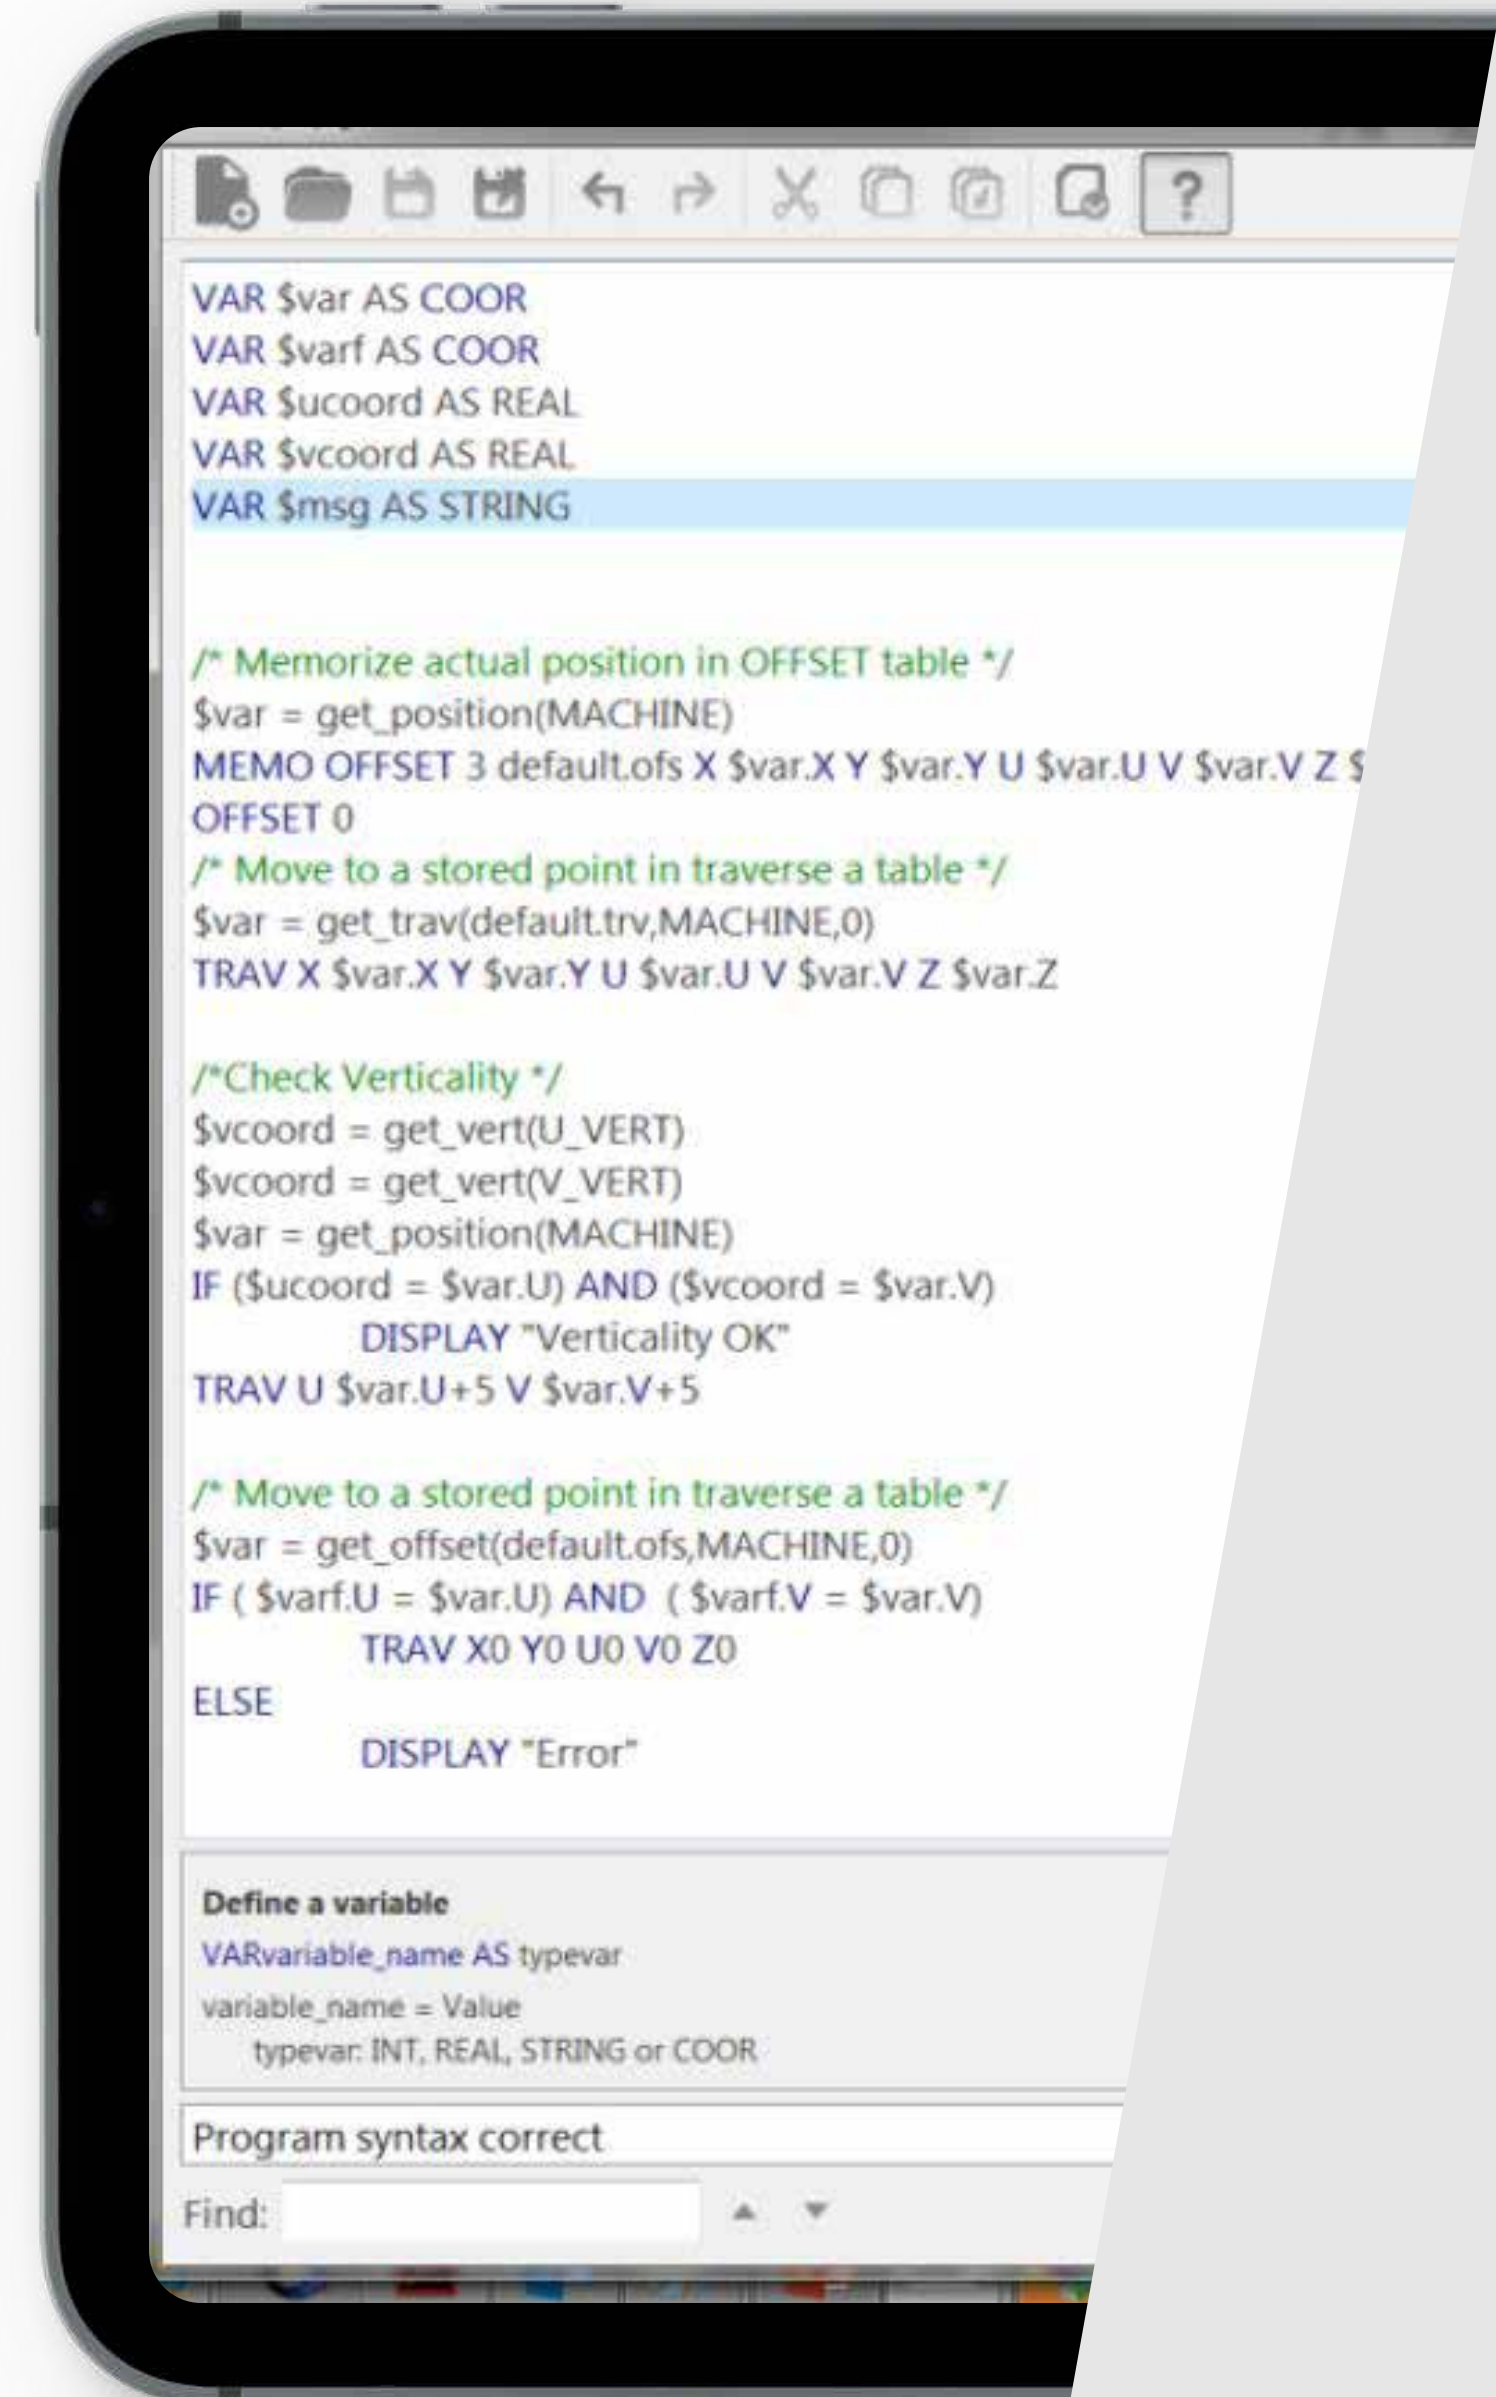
?

VAR $var AS COOR
VAR $varf AS COOR
VAR $ucoord AS REAL
VAR $vcoord AS REAL
VAR $msg AS STRING

/* Memorize actual position in OFFSET table */
$var = get_position(MACHINE)
MEMO OFFSET 3 default.ofs X $var.X Y $var.Y U $var.U V $var.V Z $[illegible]
OFFSET 0
/* Move to a stored point in traverse a table */
$var = get_trav(default.trv,MACHINE,0)
TRAV X $var.X Y $var.Y U $var.U V $var.V Z $var.Z

/*Check Verticality */
$vcoord = get_vert(U_VERT)
$vcoord = get_vert(V_VERT)
$var = get_position(MACHINE)
IF ($ucoord = $var.U) AND ($vcoord = $var.V)
DISPLAY "Verticality OK"
TRAV U $var.U+5 V $var.V+5

/* Move to a stored point in traverse a table */
$var = get_offset(default.ofs,MACHINE,0)
IF ( $varf.U = $var.U) AND ( $varf.V = $var.V)
TRAV X0 Y0 U0 V0 Z0
ELSE
DISPLAY "Error"

Define a variable
VARvariable_name AS typevar
variable_name = Value
typevar: INT, REAL, STRING or COOR

Program syntax correct

Find: